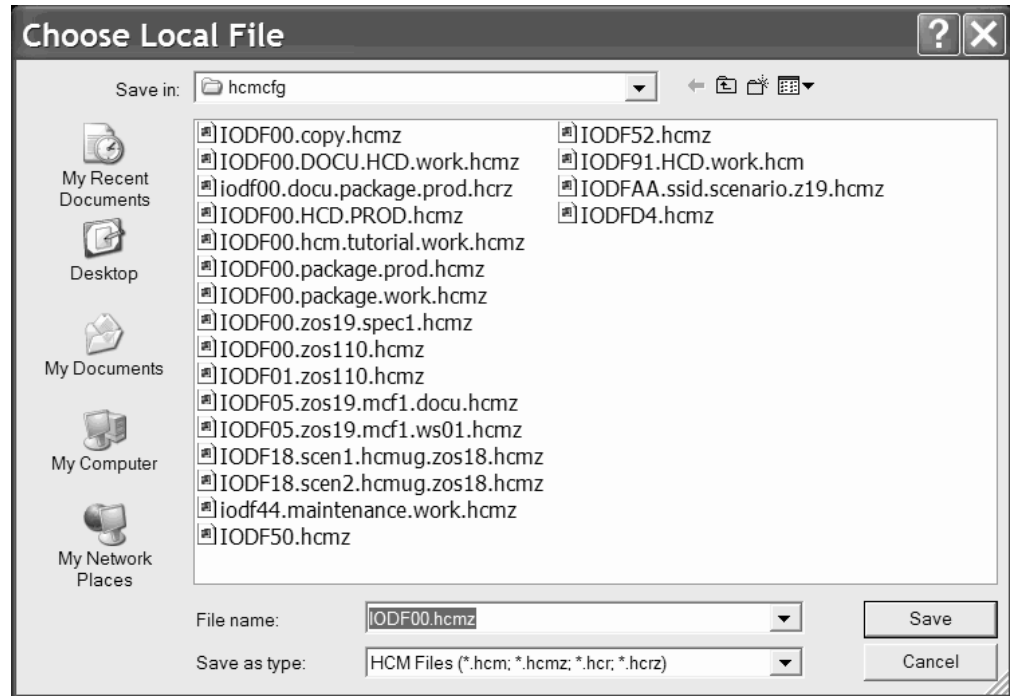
Choose Local File

Save in: hcmcfg

My Recent Documents

Desktop

My Documents

My Computer

My Network Places

IODF00.copy.hcmz
IODF00.DOCU.HCD.work.hcmz
iodf00.docu.package.prod.hcrz
IODF00.HCD.PROD.hcmz
IODF00.hcm.tutorial.work.hcmz
IODF00.package.prod.hcmz
IODF00.package.work.hcmz
IODF00.zos19.spec1.hcmz
IODF00.zos110.hcmz
IODF01.zos110.hcmz
IODF05.zos19.mcf1.docu.hcmz
IODF05.zos19.mcf1.ws01.hcmz
IODF18.scen1.hcmug.zos18.hcmz
IODF18.scen2.hcmug.zos18.hcmz
iodf44.maintenance.work.hcmz
IODF50.hcmz

IODF52.hcmz
IODF91.HCD.work.hcm
IODFAA.ssid.scenario.z19.hcmz
IODFD4.hcmz

File name: IODF00.hcmz

Save as type: HCM Files (*.hcm; *.hcmz; *.hcr; *.hcrz)

Save

Cancel